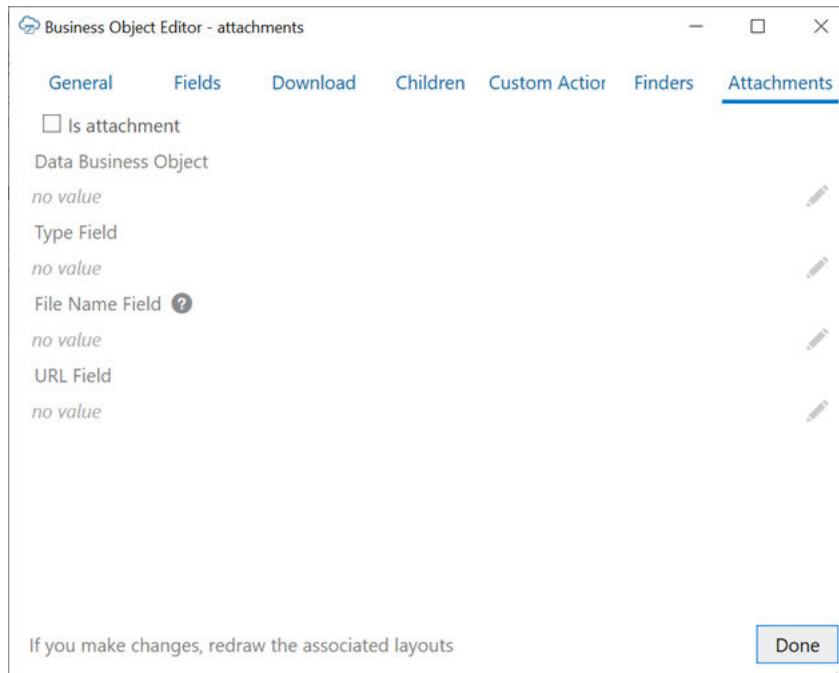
Business Object Editor - attachments

General Fields Download Children Custom Actior Finders Attachments

☐ Is attachment

Data Business Object

no value

Type Field

no value

File Name Field

no value

URL Field

no value

If you make changes, redraw the associated layouts

Done